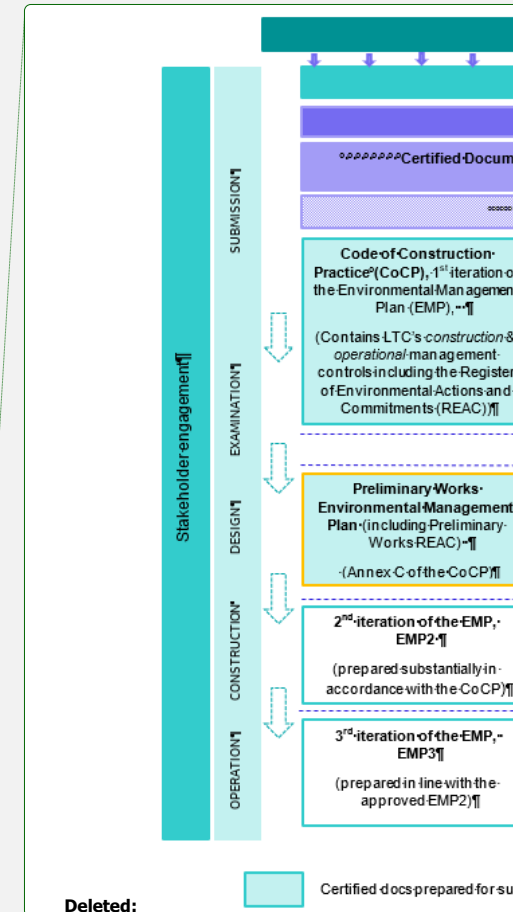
Stakeholder·engagement¶

SUBMISSION¶

EXAMINATION¶

DESIGN¶

CONSTRUCTION¶

OPERATION¶

°°°°°°°°Certified·Docum

Code·of·Construction·Practice°(CoCP),·1st·iteration·o the·Environmental·Managemen Plan·(EMP),·-·¶

(Contains·LTC's·construction·& operational·management·controls·including·the·Register of·Environmental·Actions·and· Commitments·(REAC))¶

Preliminary·Works· Environmental·Management Plan·(including·Preliminary· Works·REAC)·¶

·(Annex·C·of·the·CoCP)¶

2nd·iteration·of·the·EMP,· EMP2·¶

(prepared·substantially·in· accordance·with·the·CoCP)¶

3rd·iteration·of·the·EMP,· EMP3¶

(prepared·in·line·with·the· approved·EMP2)¶

Certified·docs·prepared·for·su

Deleted: